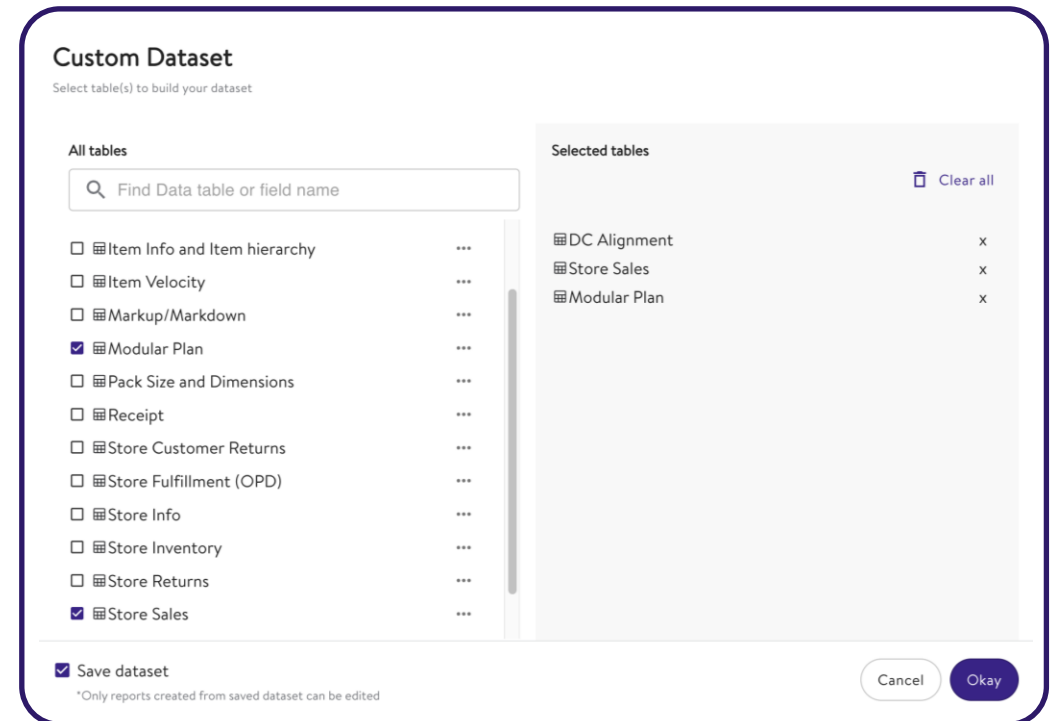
Custom Dataset

Select table(s) to build your dataset

All tables

Find Data table or field name

Item Info and Item hierarchy •••
Item Velocity •••
Markup/Markdown •••
Modular Plan •••
Pack Size and Dimensions •••
Receipt •••
Store Customer Returns •••
Store Fulfillment (OPD) •••
Store Info •••
Store Inventory •••
Store Returns •••
Store Sales •••

Selected tables

Clear all

DC Alignment x
Store Sales x
Modular Plan x

Save dataset

*Only reports created from saved dataset can be edited

Cancel

Okay